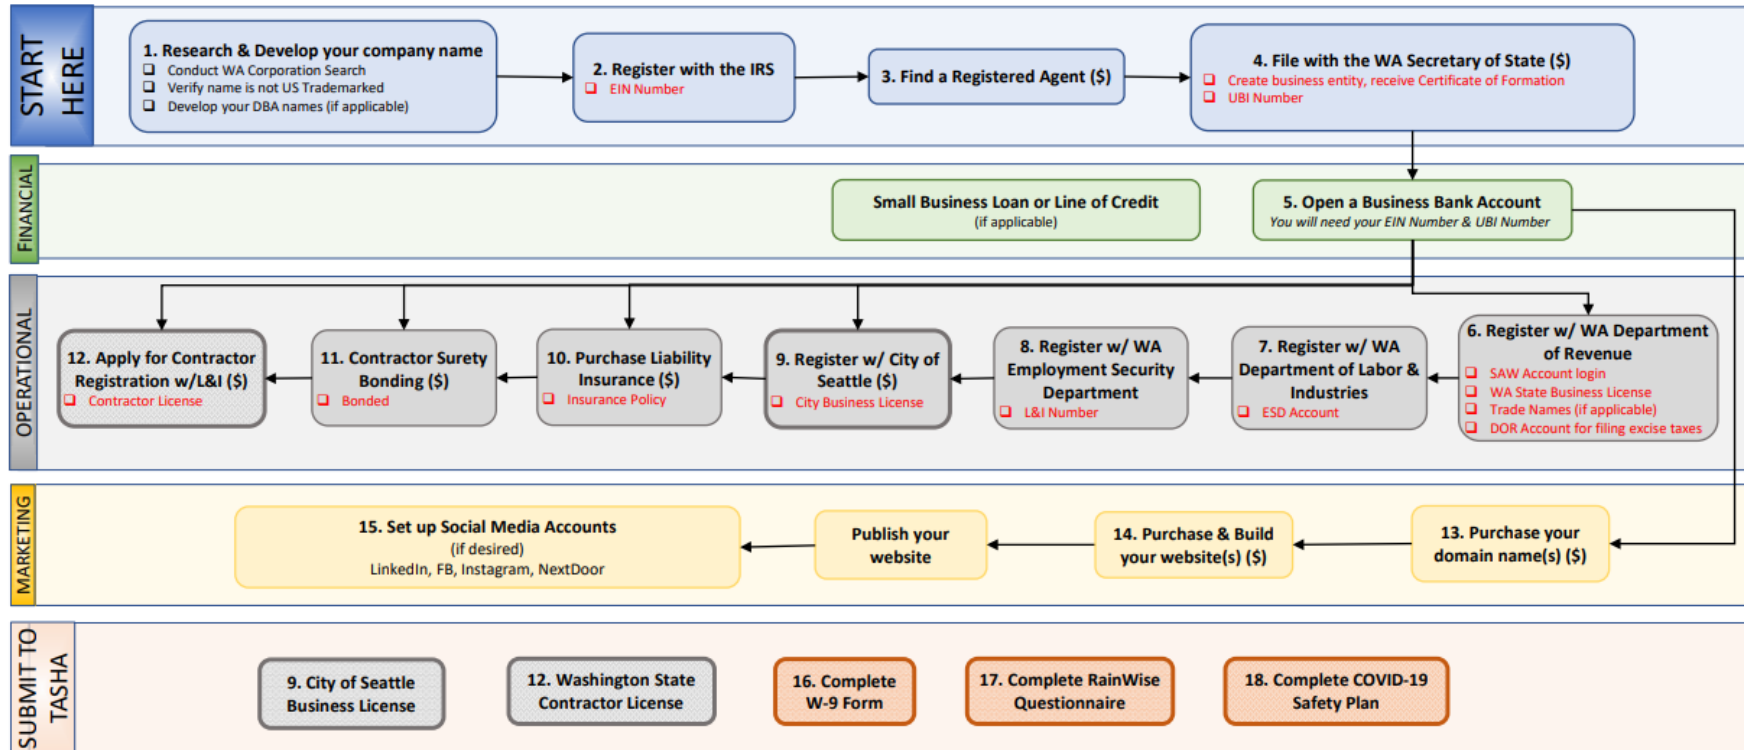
START HERE

1. Research & Develop your company name
❑ Conduct WA Corporation Search
❑ Verify name is not US Trademarked
❑ Develop your DBA names (if applicable)

2. Register with the IRS
❑ EIN Number

3. Find a Registered Agent ($)

4. File with the WA Secretary of State ($)
❑ Create business entity, receive Certificate of Formation
❑ UBI Number

FINANCIAL

Small Business Loan or Line of Credit
(if applicable)

5. Open a Business Bank Account
You will need your EIN Number & UBI Number

OPERATIONAL

6. Register w/ WA Department of Revenue
❑ SAW Account login
❑ WA State Business License
❑ Trade Names (if applicable)
❑ DOR Account for filing excise taxes

7. Register w/ WA Department of Labor & Industries
❑ ESD Account

8. Register w/ WA Employment Security Department
❑ L&I Number

9. Register w/ City of Seattle ($)
❑ City Business License

10. Purchase Liability Insurance ($)
❑ Insurance Policy

11. Contractor Surety Bonding ($)
❑ Bonded

12. Apply for Contractor Registration w/L&I ($)
❑ Contractor License

MARKETING

13. Purchase your domain name(s) ($)

14. Purchase & Build your website(s) ($)

Publish your website

15. Set up Social Media Accounts
(if desired)
LinkedIn, FB, Instagram, NextDoor

SUBMIT TO TASHA

9. City of Seattle Business License

12. Washington State Contractor License

16. Complete W-9 Form

17. Complete RainWise Questionnaire

18. Complete COVID-19 Safety Plan